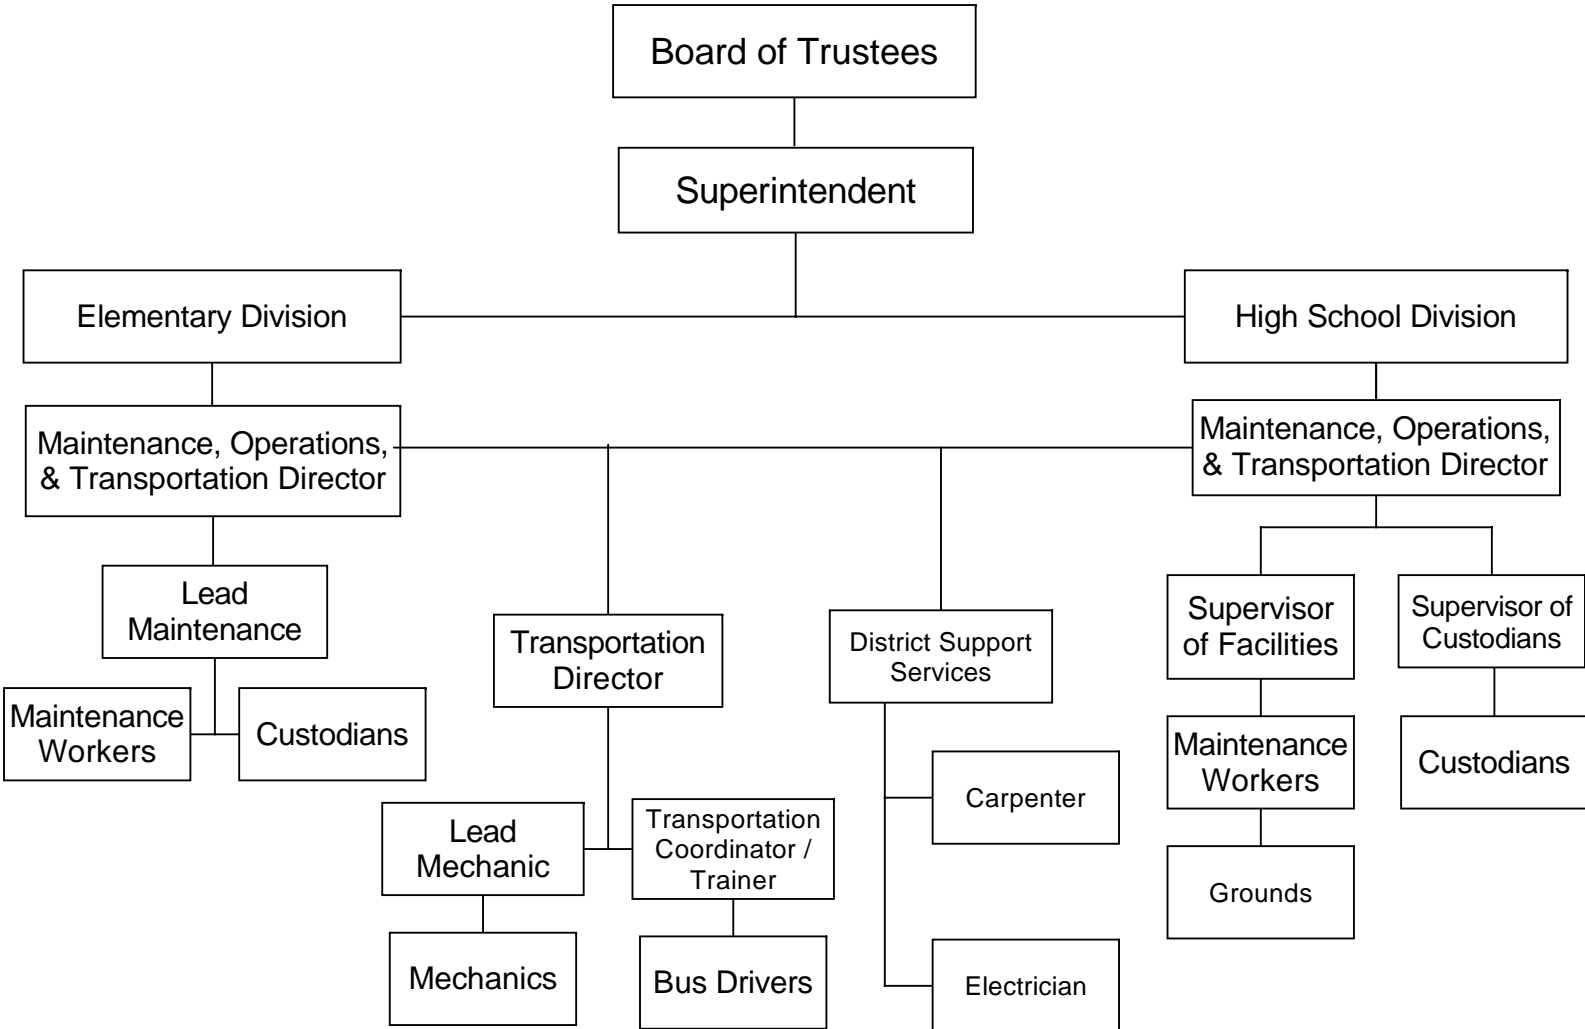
Board of Trustees

Superintendent

Elementary Division

High School Division

Maintenance, Operations, & Transportation Director

Maintenance, Operations, & Transportation Director

Lead Maintenance

Maintenance Workers

Custodians

Transportation Director

Lead Mechanic

Transportation Coordinator / Trainer

Mechanics

Bus Drivers

District Support Services

Carpenter

Electrician

Supervisor of Facilities

Maintenance Workers

Grounds

Supervisor of Custodians

Custodians